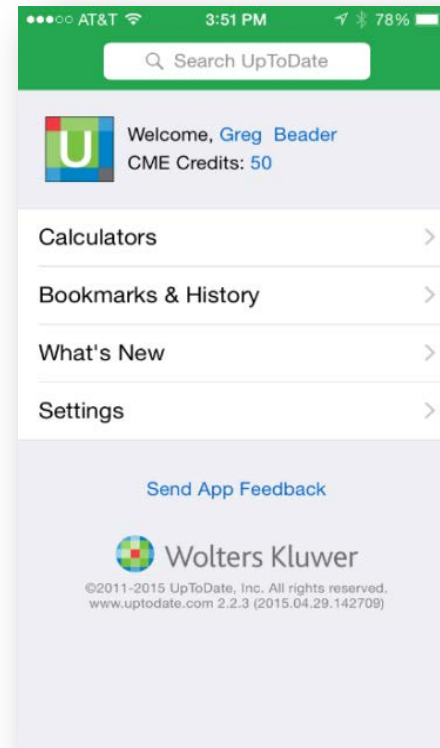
●●●○○ AT&T 3:51 PM 78%

Search UpToDate

U

Welcome, Greg Beader
CME Credits: 50

Calculators

Bookmarks & History

What's New

Settings

Send App Feedback

Wolters Kluwer

©2011-2015 UpToDate, Inc. All rights reserved.
www.uptodate.com 2.2.3 (2015.04.29.142709)